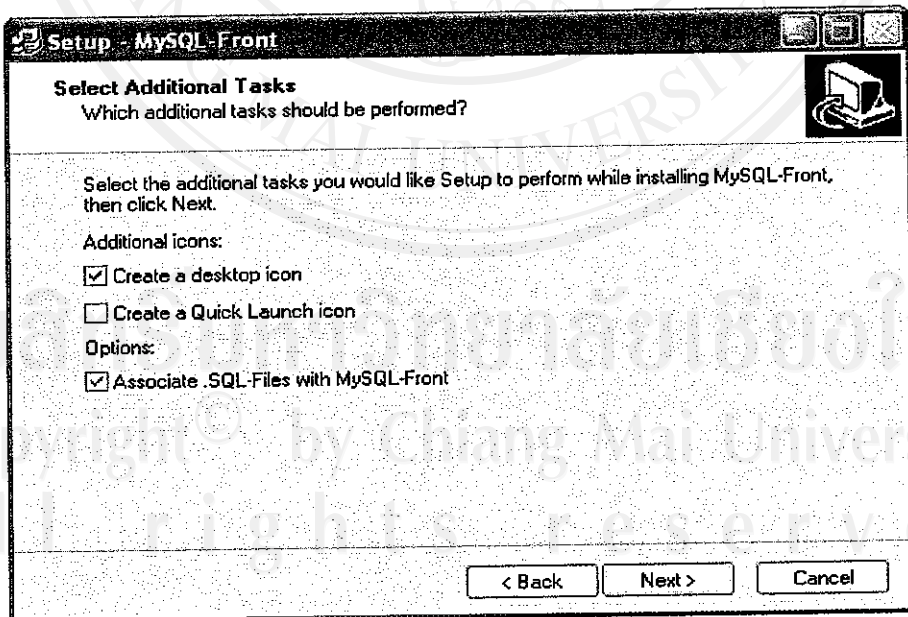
Setup - MySQL-Front

Select Additional Tasks
Which additional tasks should be performed?

Select the additional tasks you would like Setup to perform while installing MySQL-Front, then click Next.

Additional icons:

Create a desktop icon

Create a Quick Launch icon

Options:

Associate .SQL-Files with MySQL-Front

Copyright© by Chiang Mai Univer
rights reserv

< Back   Next >   Cancel